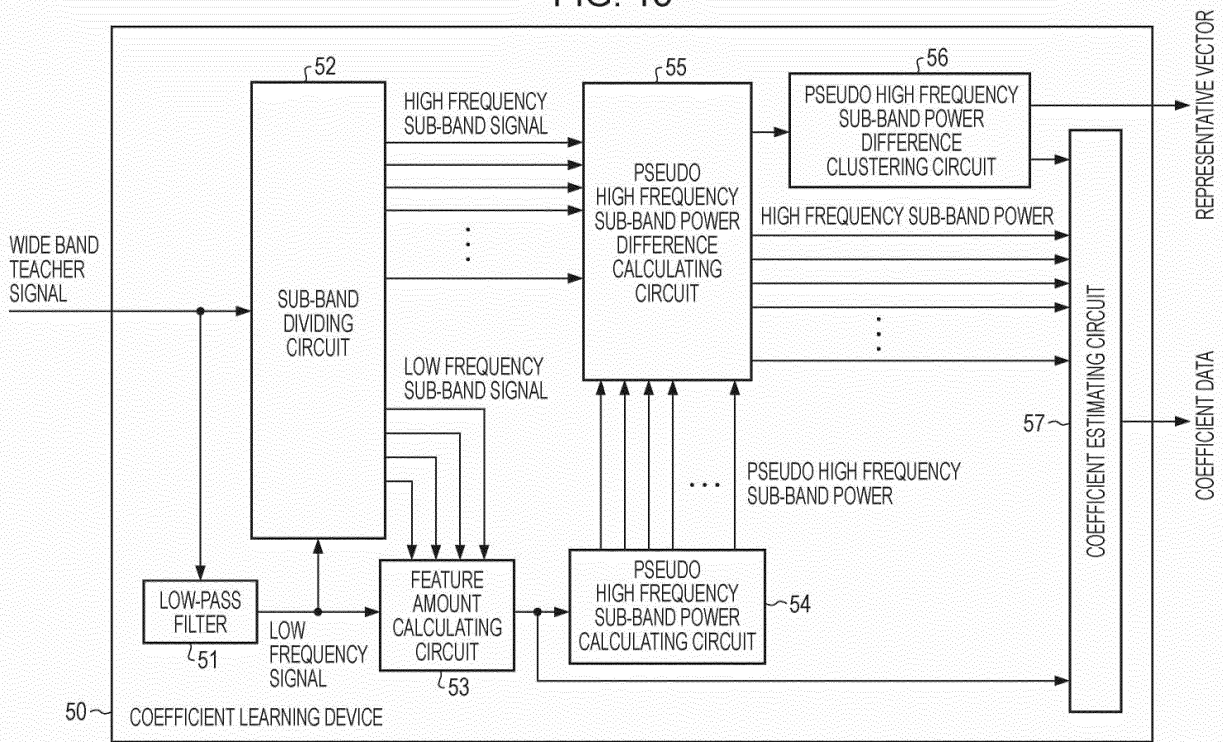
FIG. 10

52
HIGH FREQUENCY SUB-BAND SIGNAL
55
56
PSEUDO HIGH FREQUENCY SUB-BAND POWER DIFFERENCE CLUSTERING CIRCUIT
REPRESENTATIVE VECTOR
PSEUDO HIGH FREQUENCY SUB-BAND POWER DIFFERENCE CALCULATING CIRCUIT
HIGH FREQUENCY SUB-BAND POWER
WIDE BAND TEACHER SIGNAL
SUB-BAND DIVIDING CIRCUIT
LOW FREQUENCY SUB-BAND SIGNAL
COEFFICIENT ESTIMATING CIRCUIT
COEFFICIENT DATA
57
PSEUDO HIGH FREQUENCY SUB-BAND POWER
LOW-PASS FILTER
51
LOW FREQUENCY SIGNAL
FEATURE AMOUNT CALCULATING CIRCUIT
53
PSEUDO HIGH FREQUENCY SUB-BAND POWER CALCULATING CIRCUIT
54
50
COEFFICIENT LEARNING DEVICE